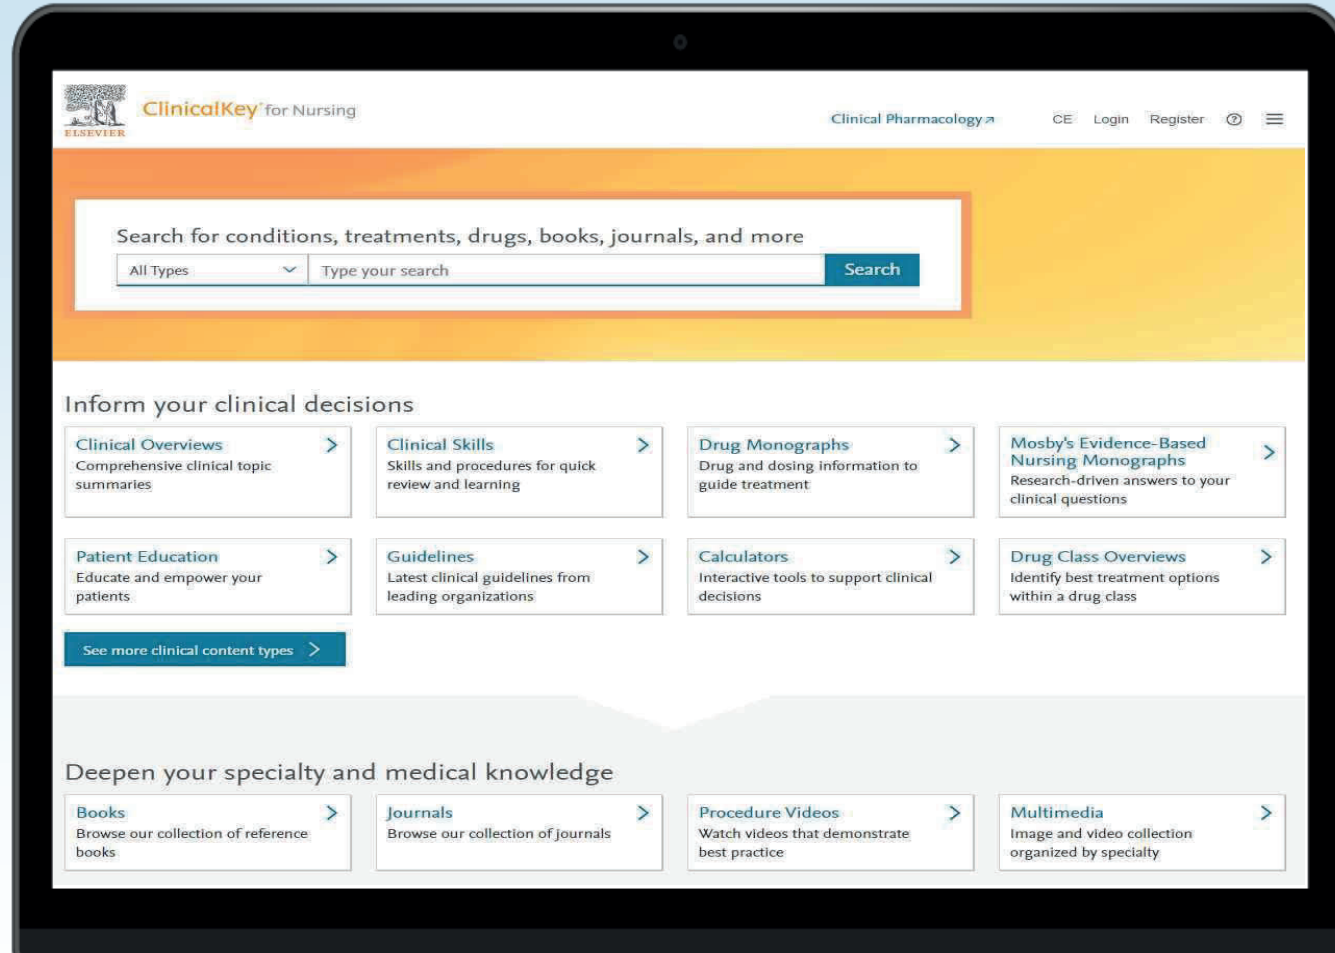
ELSEVIER ClinicalKey for Nursing

Clinical Pharmacology ↗ CE Login Register ⓘ ☰

Search for conditions, treatments, drugs, books, journals, and more

All Types | Type your search | Search

Inform your clinical decisions

Clinical Overviews >
Comprehensive clinical topic summaries

Clinical Skills >
Skills and procedures for quick review and learning

Drug Monographs >
Drug and dosing information to guide treatment

Mosby's Evidence-Based Nursing Monographs >
Research-driven answers to your clinical questions

Patient Education >
Educate and empower your patients

Guidelines >
Latest clinical guidelines from leading organizations

Calculators >
Interactive tools to support clinical decisions

Drug Class Overviews >
Identify best treatment options within a drug class

See more clinical content types >

Deepen your specialty and medical knowledge

Books >
Browse our collection of reference books

Journals >
Browse our collection of journals

Procedure Videos >
Watch videos that demonstrate best practice

Multimedia >
Image and video collection organized by specialty